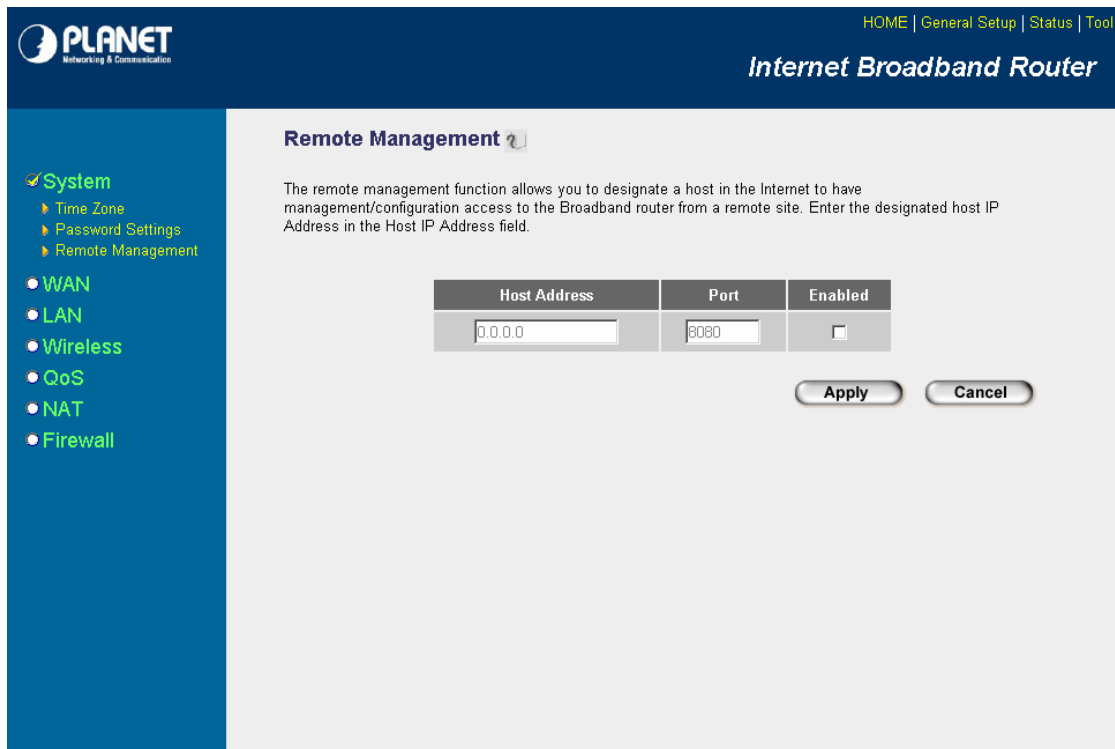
PLANET
Networking & Communication

HOME | General Setup | Status | Tool

Internet Broadband Router

System
Time Zone
Password Settings
Remote Management
WAN
LAN
Wireless
QoS
NAT
Firewall

Remote Management

The remote management function allows you to designate a host in the Internet to have management/configuration access to the Broadband router from a remote site. Enter the designated host IP Address in the Host IP Address field.

| Host Address | Port | Enabled |
|---|---|---|
| 0.0.0.0 | 8080 | |

Apply Cancel